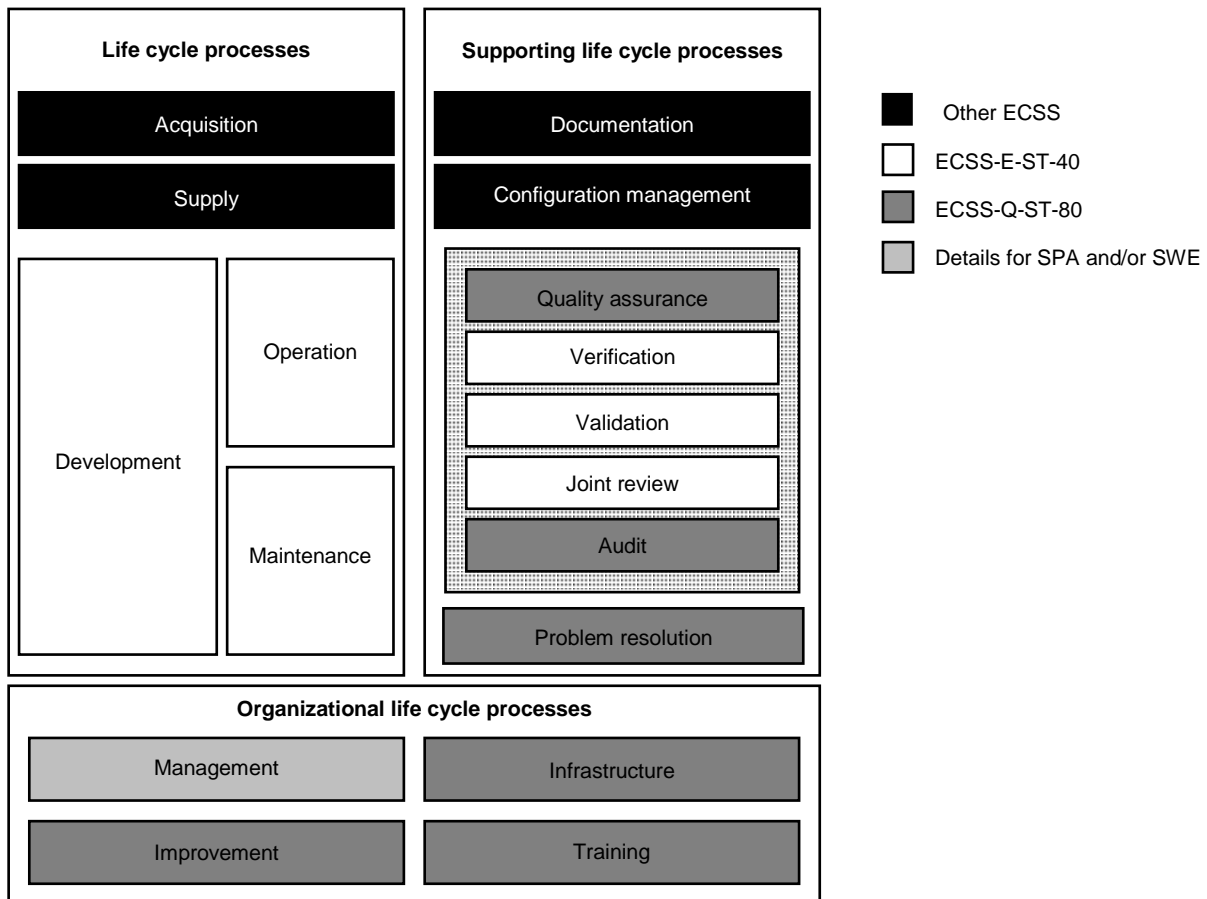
Life cycle processes

Acquisition

Supply

Development

Operation

Maintenance

Supporting life cycle processes

Documentation

Configuration management

Quality assurance

Verification

Validation

Joint review

Audit

Problem resolution

Other ECSS

ECSS-E-ST-40

ECSS-Q-ST-80

Details for SPA and/or SWE

Organizational life cycle processes

Management

Infrastructure

Improvement

Training